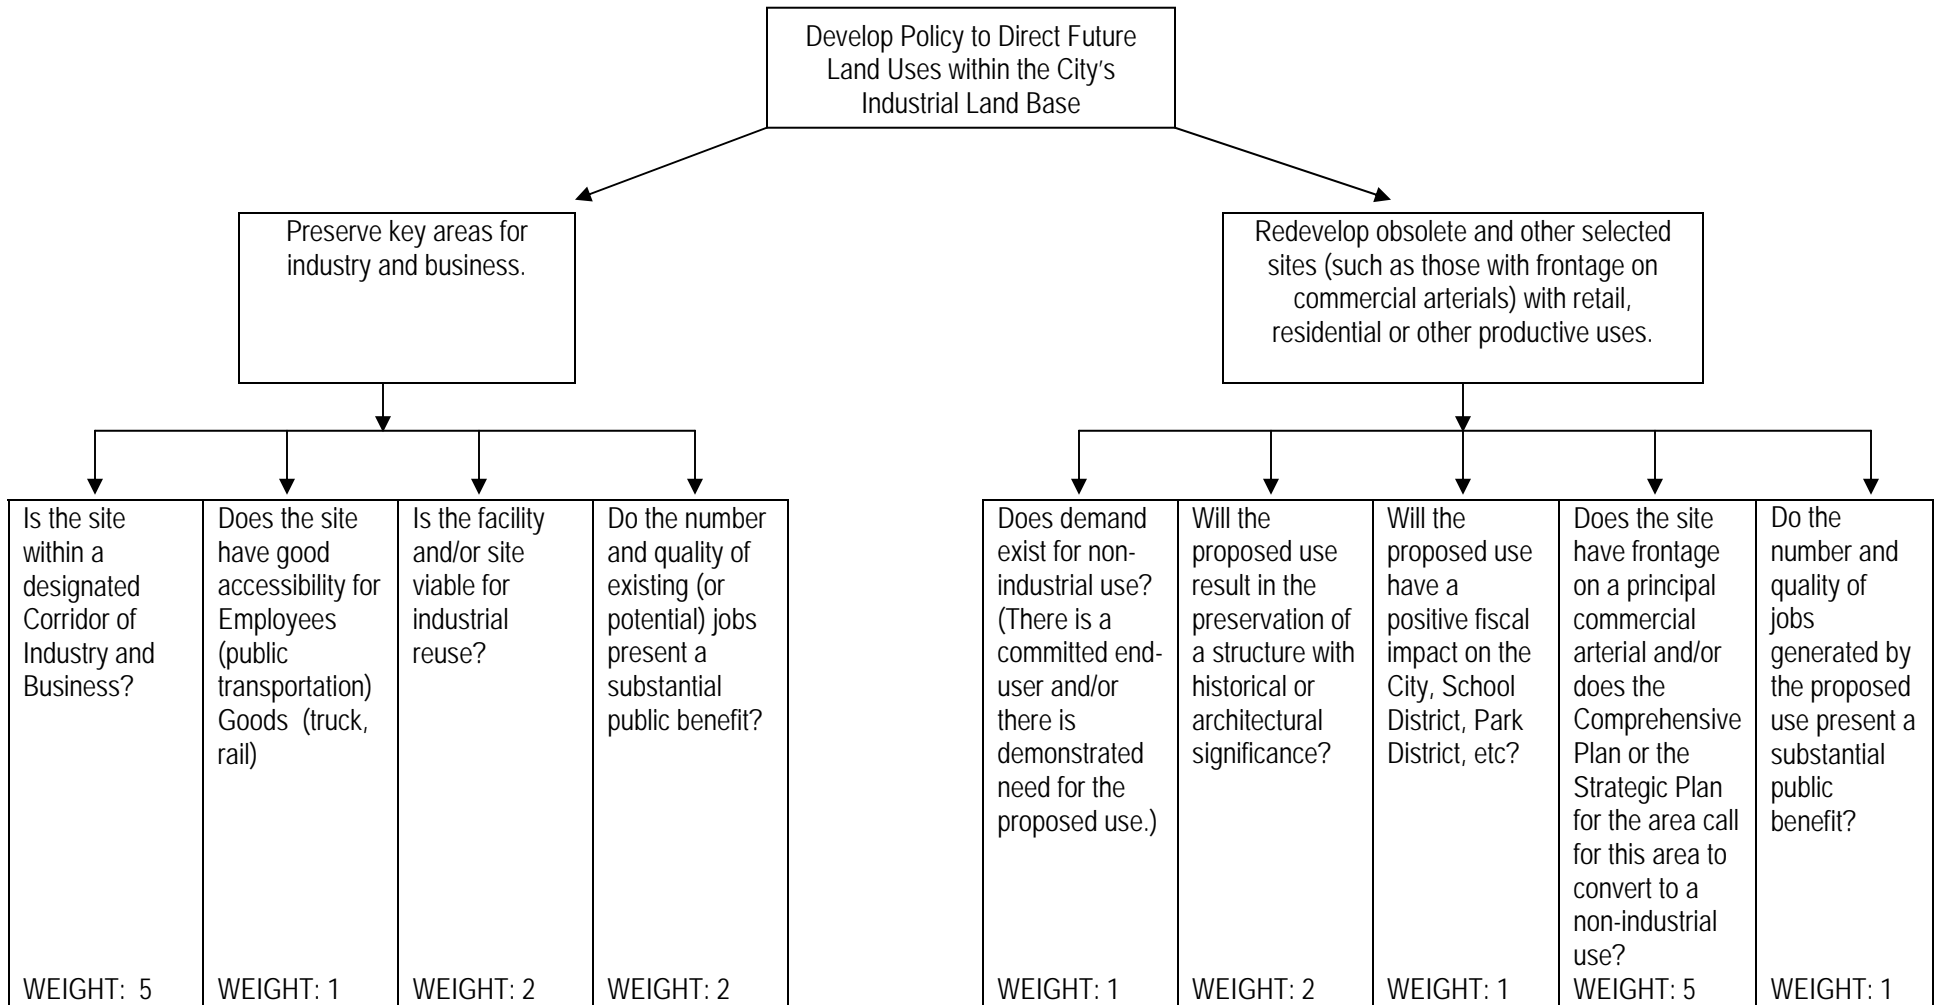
Develop Policy to Direct Future Land Uses within the City's Industrial Land Base

Preserve key areas for industry and business.

Redevelop obsolete and other selected sites (such as those with frontage on commercial arterials) with retail, residential or other productive uses.

Is the site within a designated Corridor of Industry and Business?

WEIGHT: 5

Does the site have good accessibility for Employees (public transportation) Goods (truck, rail)

WEIGHT: 1

Is the facility and/or site viable for industrial reuse?

WEIGHT: 2

Do the number and quality of existing (or potential) jobs present a substantial public benefit?

WEIGHT: 2

Does demand exist for non-industrial use? (There is a committed end-user and/or there is demonstrated need for the proposed use.)

WEIGHT: 1

Will the proposed use result in the preservation of a structure with historical or architectural significance?

WEIGHT: 2

Will the proposed use have a positive fiscal impact on the City, School District, Park District, etc?

WEIGHT: 1

Does the site have frontage on a principal commercial arterial and/or does the Comprehensive Plan or the Strategic Plan for the area call for this area to convert to a non-industrial use?

WEIGHT: 5

Do the number and quality of jobs generated by the proposed use present a substantial public benefit?

WEIGHT: 1